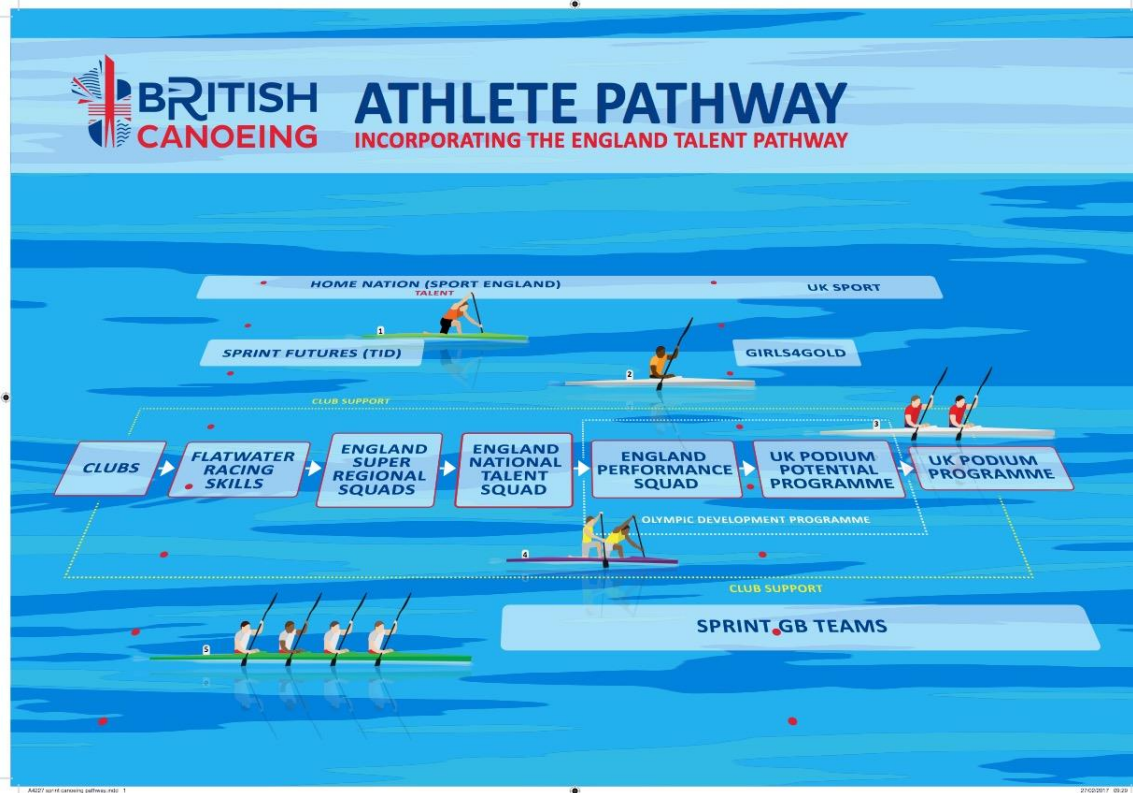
BRITISH CANOEING

ATHLETE PATHWAY
INCORPORATING THE ENGLAND TALENT PATHWAY

HOME NATION (SPORT ENGLAND)
TALENT
UK SPORT

1

SPRINT FUTURES (TID)

GIRLS4GOLD

2

CLUB SUPPORT

3

CLUBS

FLATWATER RACING SKILLS

ENGLAND SUPER REGIONAL SQUADS

ENGLAND NATIONAL TALENT SQUAD

ENGLAND PERFORMANCE SQUAD

UK PODIUM POTENTIAL PROGRAMME

UK PODIUM PROGRAMME

OLYMPIC DEVELOPMENT PROGRAMME

4

CLUB SUPPORT

SPRINT GB TEAMS

5

A4027 sprint canoeing pathway.indd 1

27/02/2017 09:29